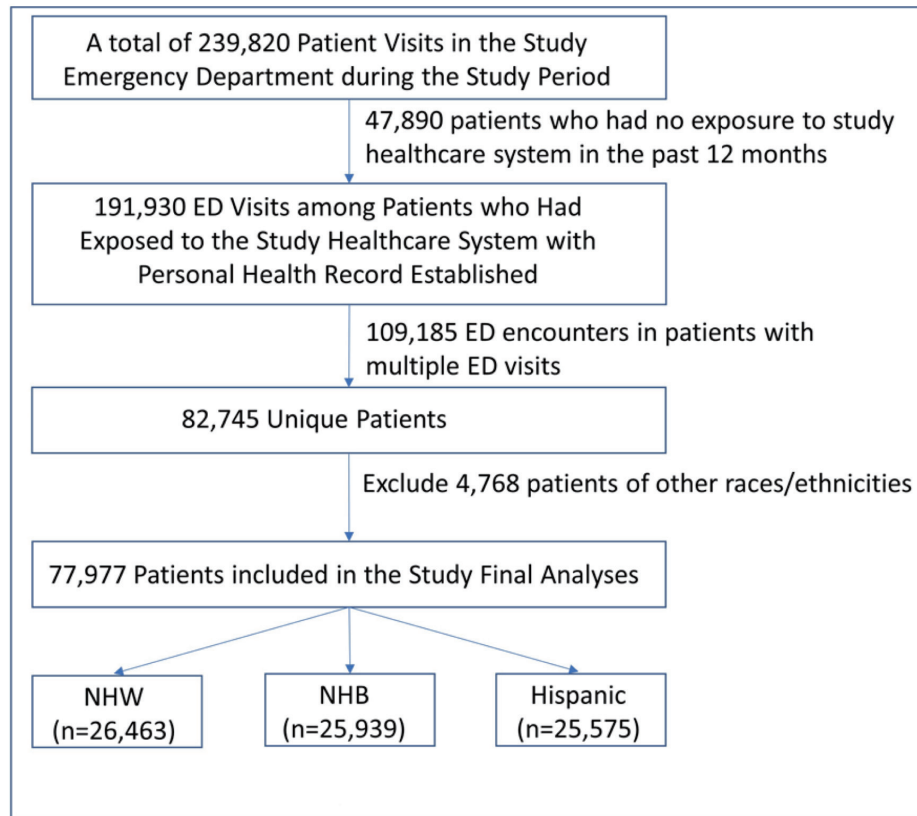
A total of 239,820 Patient Visits in the Study Emergency Department during the Study Period

47,890 patients who had no exposure to study healthcare system in the past 12 months

191,930 ED Visits among Patients who Had Exposed to the Study Healthcare System with Personal Health Record Established

109,185 ED encounters in patients with multiple ED visits

82,745 Unique Patients

Exclude 4,768 patients of other races/ethnicities

77,977 Patients included in the Study Final Analyses

NHW (n=26,463)

NHB (n=25,939)

Hispanic (n=25,575)